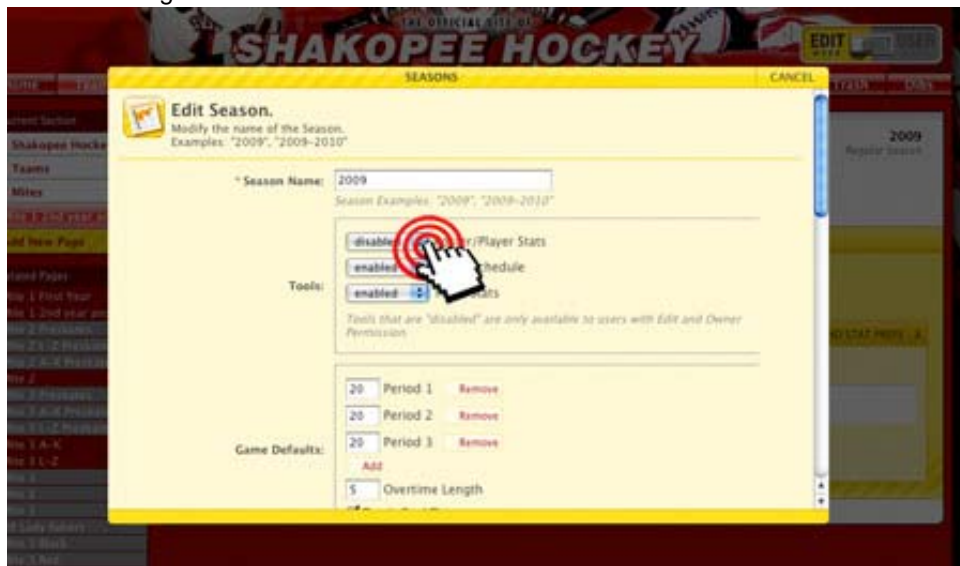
THE OFFICIAL SITE OF
SHAKOPEE HOCKEY

EDIT

SEASONS

CANCEL

Edit Season.

Modify the name of the Season.
Examples: "2009", "2009-2010"

2009
Regular Season

* Season Name: 2009

Season Examples: "2009", "2009-2010"

Tools:

disabled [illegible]r/Player Stats

enabled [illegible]hedule

enabled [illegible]ats

Tools that are "disabled" are only available to users with Edit and Owner Permission.

Game Defaults:

20 Period 1 Remove

20 Period 2 Remove

20 Period 3 Remove

Add

5 Overtime Length

Shakopee Hocke

Teams

Mites

Add New Page